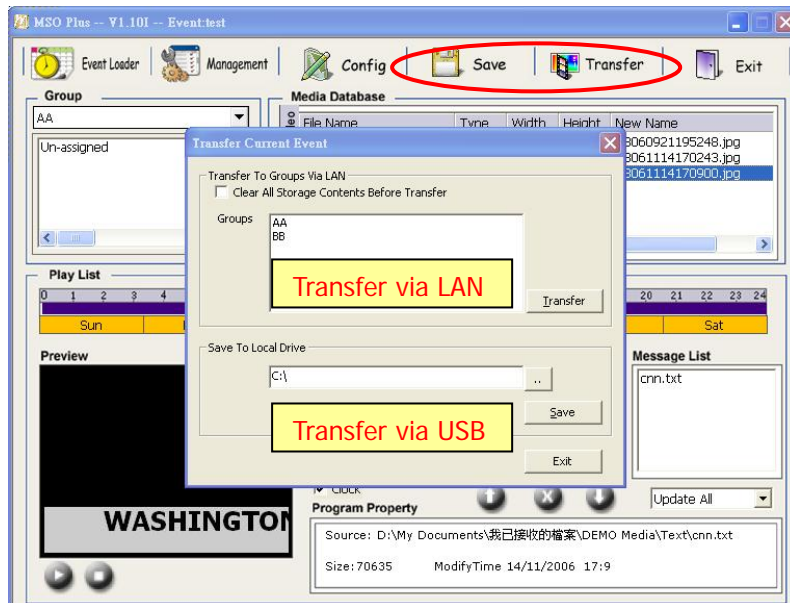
MSO Plus -- V1.10I -- Event:test

Event Loader | Management | Config | Save | Transfer | Exit

Group

AA

Un-assigned

Media Database

File Name | Type | Width | Height | New Name

060921195248.jpg

061114170243.jpg

061114170900.jpg

Transfer Current Event

Transfer To Groups Via LAN

Clear All Storage Contents Before Transfer

Groups

AA
BB

Transfer via LAN

Transfer

Save To Local Drive

C:\

..

Save

Transfer via USB

Exit

Play List

0 1 2 3 4

20 21 22 23 24

Sun

Sat

Preview

WASHINGTON

Message List

cnn.txt

Clock

Program Property

Update All

Source: D:\My Documents\我已接收的檔案\DEMO Media\Text\cnn.txt

Size:70635 ModifyTime 14/11/2006 17:9